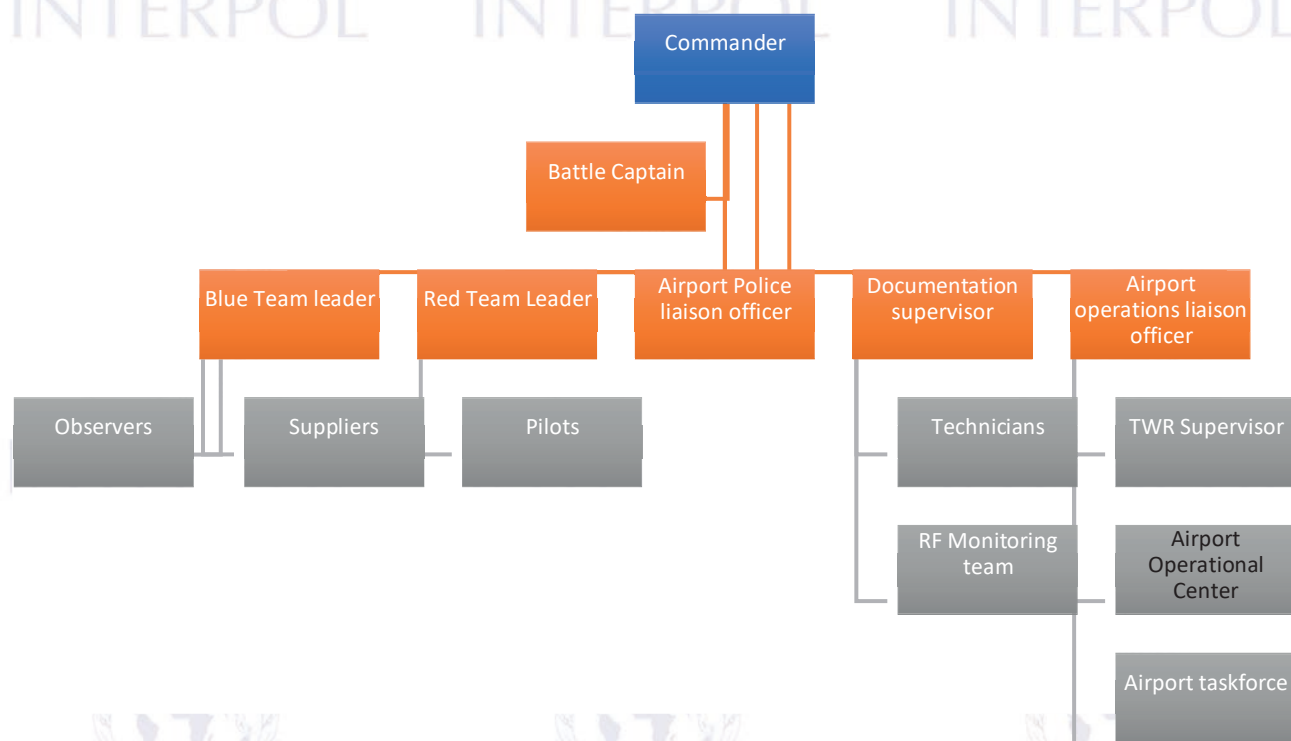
INTERPOL INTERPOL INTERPOL

Commander

Battle Captain

Blue Team leader

Red Team Leader

Airport Police liaison officer

Documentation supervisor

Airport operations liaison officer

Observers

Suppliers

Pilots

Technicians

TWR Supervisor

RF Monitoring team

Airport Operational Center

Airport taskforce